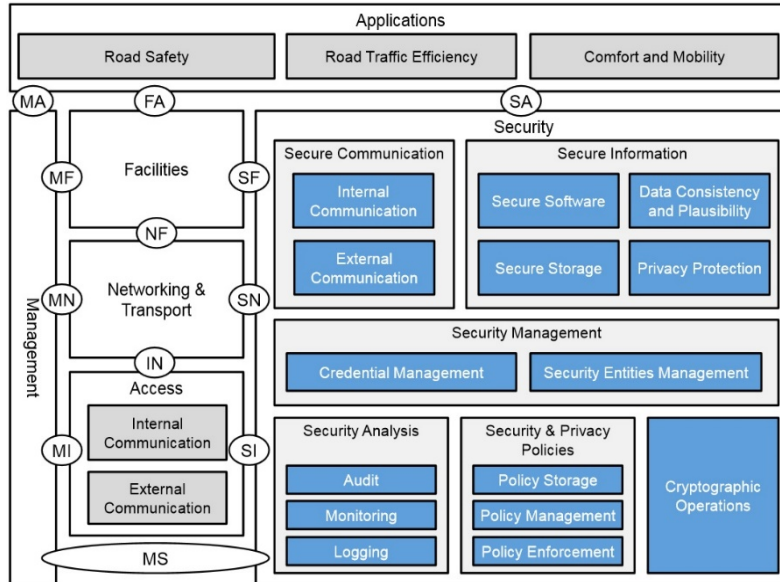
Applications

Road Safety

Road Traffic Efficiency

Comfort and Mobility

MA

FA

SA

Management

MF

Facilities

SF

NF

MN

Networking & Transport

SN

IN

Access

Internal Communication

External Communication

MI

SI

MS

Security

Secure Communication

Internal Communication

External Communication

Secure Information

Secure Software

Data Consistency and Plausibility

Secure Storage

Privacy Protection

Security Management

Credential Management

Security Entities Management

Security Analysis

Audit

Monitoring

Logging

Security & Privacy Policies

Policy Storage

Policy Management

Policy Enforcement

Cryptographic Operations